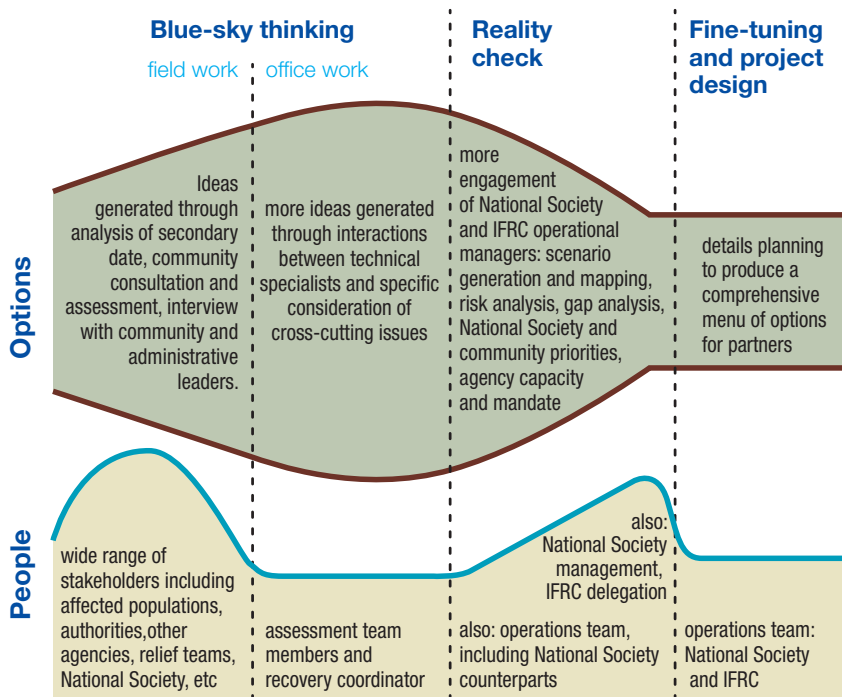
Blue-sky thinking

field work

office work

Reality check

Fine-tuning and project design

Options

Ideas generated through analysis of secondary date, community consultation and assessment, interview with community and administrative leaders.

more ideas generated through interactions between technical specialists and specific consideration of cross-cutting issues

more engagement of National Society and IFRC operational managers: scenario generation and mapping, risk analysis, gap analysis, National Society and community priorities, agency capacity and mandate

details planning to produce a comprehensive menu of options for partners

People

wide range of stakeholders including affected populations, authorities,other agencies, relief teams, National Society, etc

assessment team members and recovery coordinator

also: National Society management, IFRC delegation

also: operations team, including National Society counterparts

operations team: National Society and IFRC